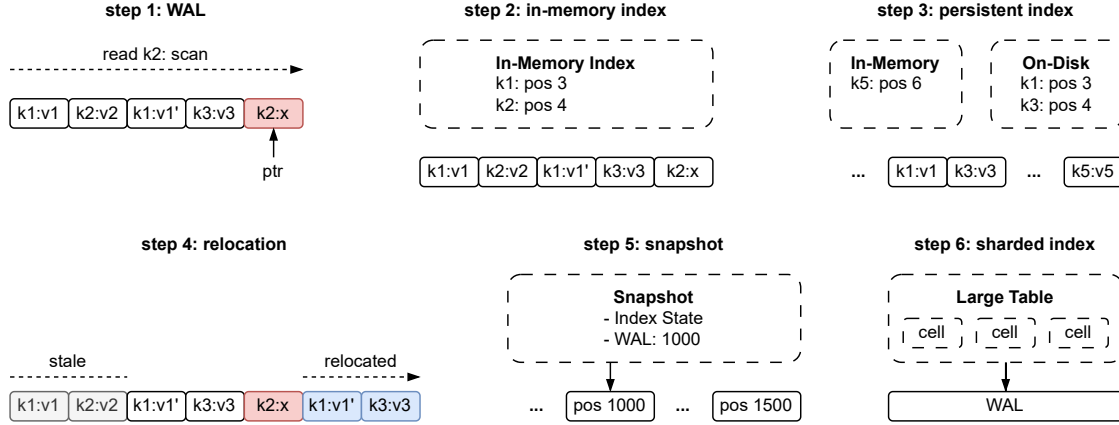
step 1: WAL

read k2: scan

k1:v1 | k2:v2 | k1:v1' | k3:v3 | k2:x

ptr

step 2: in-memory index

In-Memory Index
k1: pos 3
k2: pos 4

k1:v1 | k2:v2 | k1:v1' | k3:v3 | k2:x

step 3: persistent index

In-Memory
k5: pos 6

On-Disk
k1: pos 3
k3: pos 4

... | k1:v1 | k3:v3 | ... | k5:v5

step 4: relocation

stale

relocated

k1:v1 | k2:v2 | k1:v1' | k3:v3 | k2:x | k1:v1' | k3:v3

step 5: snapshot

Snapshot
- Index State
- WAL: 1000

... | pos 1000 | ... | pos 1500

step 6: sharded index

Large Table

cell | cell | cell

WAL